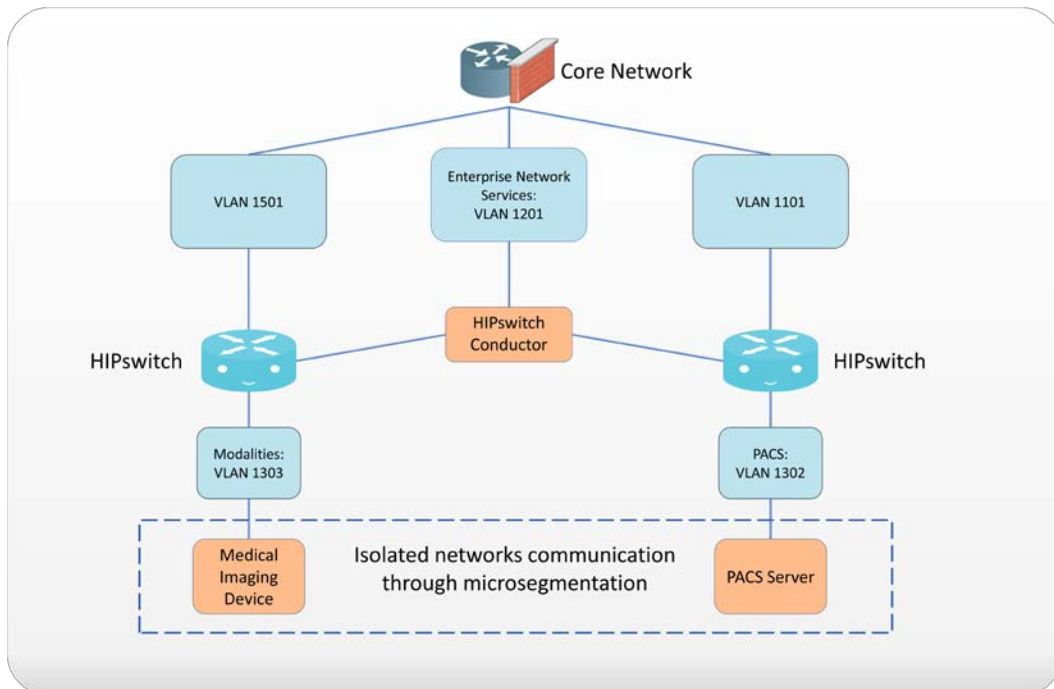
Core Network

VLAN 1501

Enterprise Network Services: VLAN 1201

VLAN 1101

HIPswitch Conductor

HIPswitch

HIPswitch

Modalities: VLAN 1303

PACS: VLAN 1302

Medical Imaging Device

Isolated networks communication through microsegmentation

PACS Server